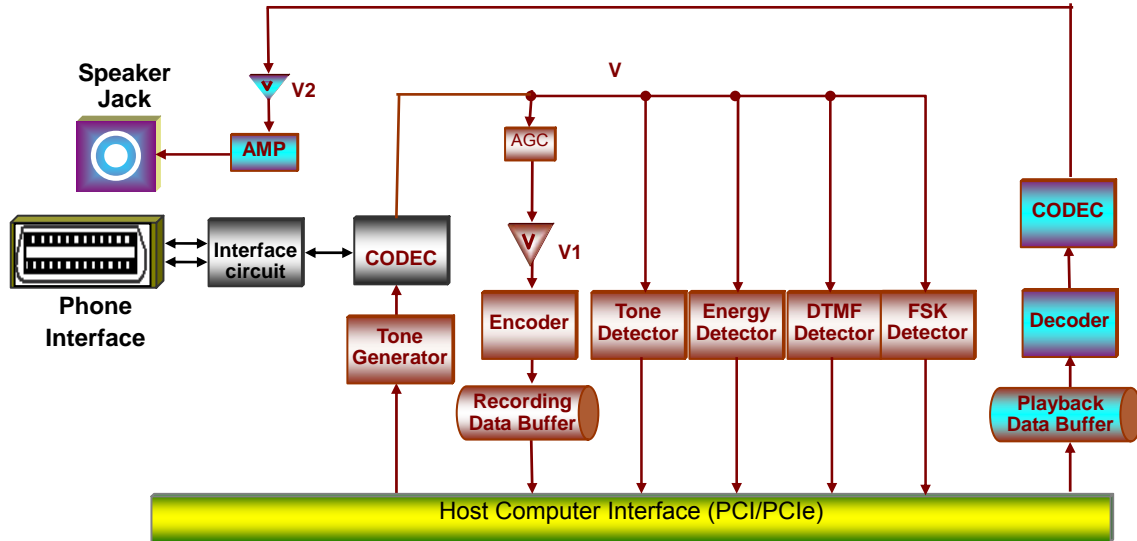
Speaker Jack

V V2

AMP

V

AGC

V V1

Phone Interface

Interface circuit

CODEC

Tone Generator

Encoder

Recording Data Buffer

Tone Detector

Energy Detector

DTMF Detector

FSK Detector

CODEC

Decoder

Playback Data Buffer

Host Computer Interface (PCI/PCIe)